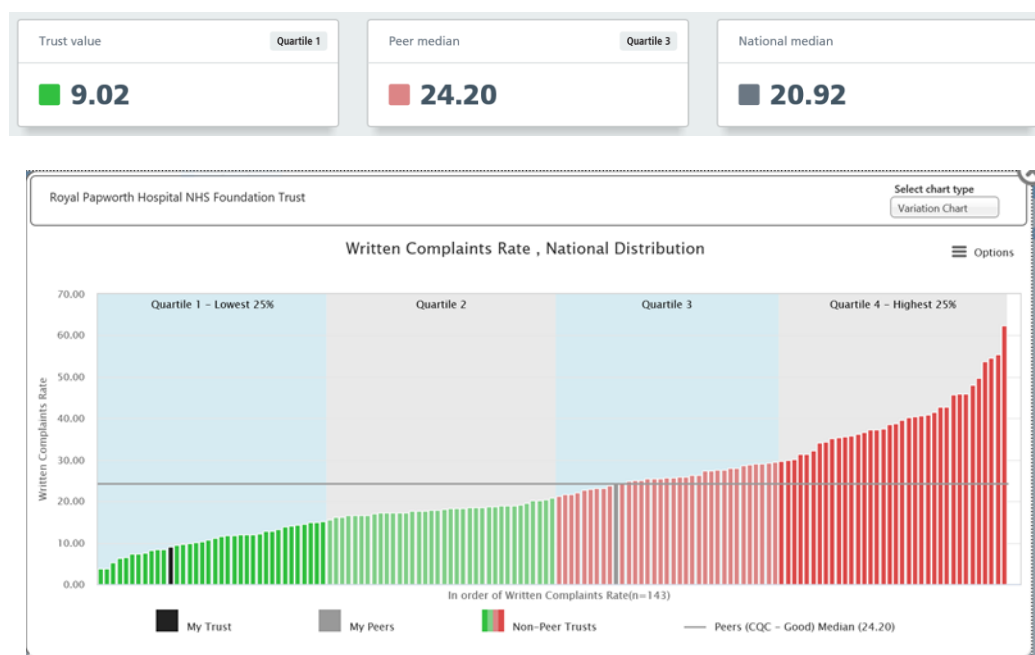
Trust value
Quartile 1
9.02

Peer median
Quartile 3
24.20

National median
20.92

Royal Papworth Hospital NHS Foundation Trust

Select chart type
Variation Chart

Written Complaints Rate , National Distribution

Options

Quartile 1 - Lowest 25%
Quartile 2
Quartile 3
Quartile 4 - Highest 25%

70.00
60.00
50.00
40.00
30.00
20.00
10.00
0.00

Written Complaints Rate

In order of Written Complaints Rate(n=143)

My Trust
My Peers
Non-Peer Trusts
Peers (CQC - Good) Median (24.20)